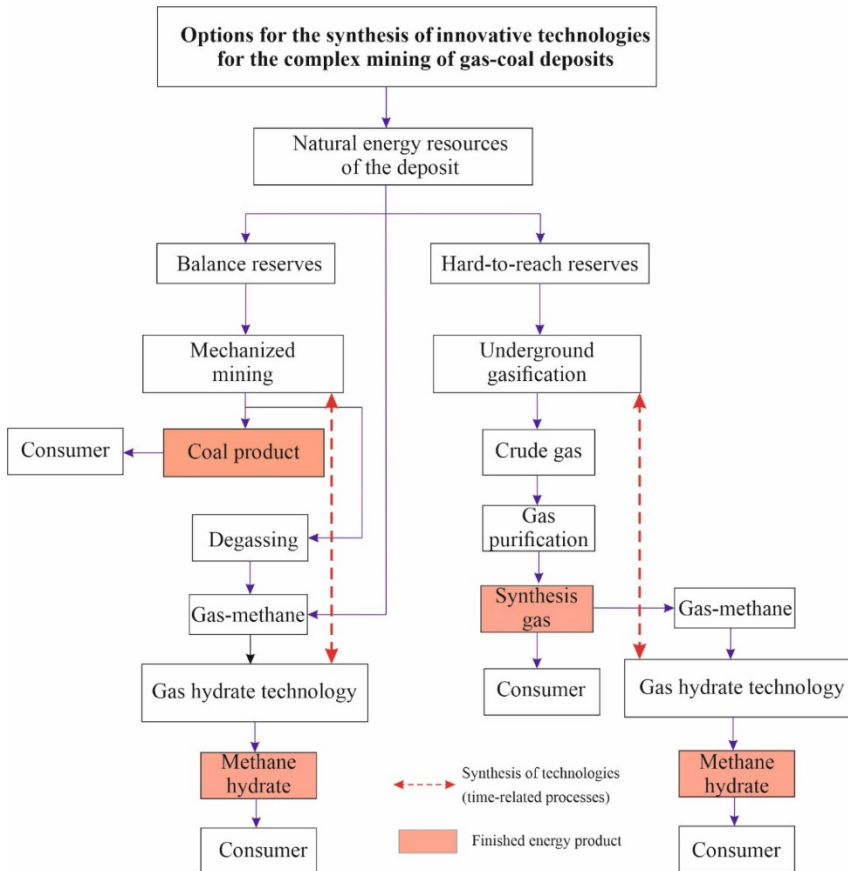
Options for the synthesis of innovative technologies for the complex mining of gas-coal deposits

Natural energy resources of the deposit

Balance reserves

Hard-to-reach reserves

Mechanized mining

Underground gasification

Consumer

Coal product

Crude gas

Gas purification

Degassing

Synthesis gas

Gas-methane

Gas-methane

Consumer

Gas hydrate technology

Gas hydrate technology

Methane hydrate

Synthesis of technologies (time-related processes)

Methane hydrate

Finished energy product

Consumer

Consumer